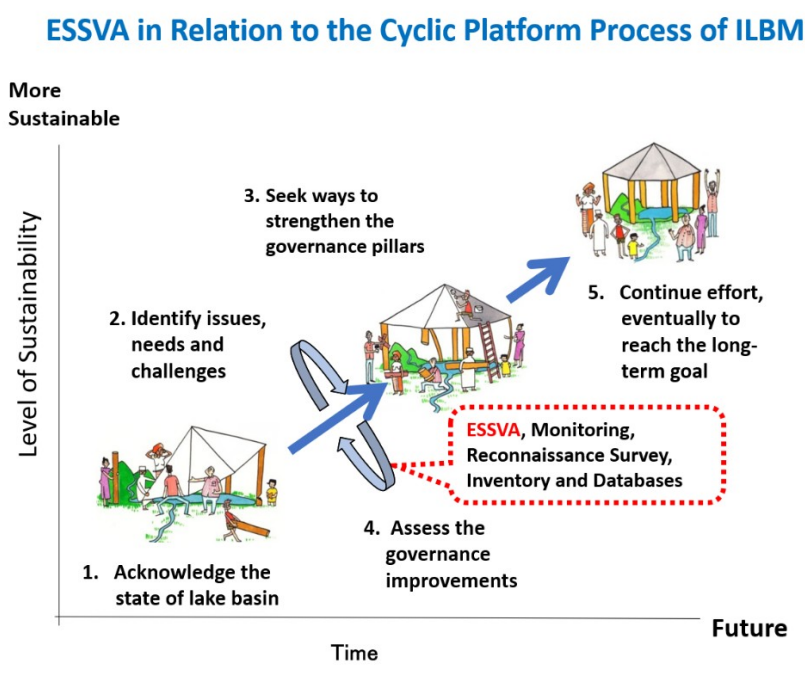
ESSVA in Relation to the Cyclic Platform Process of ILBM

More Sustainable

Level of Sustainability

3. Seek ways to strengthen the governance pillars

2. Identify issues, needs and challenges

5. Continue effort, eventually to reach the long-term goal

ESSVA, Monitoring, Reconnaissance Survey, Inventory and Databases

4. Assess the governance improvements

1. Acknowledge the state of lake basin

Future

Time